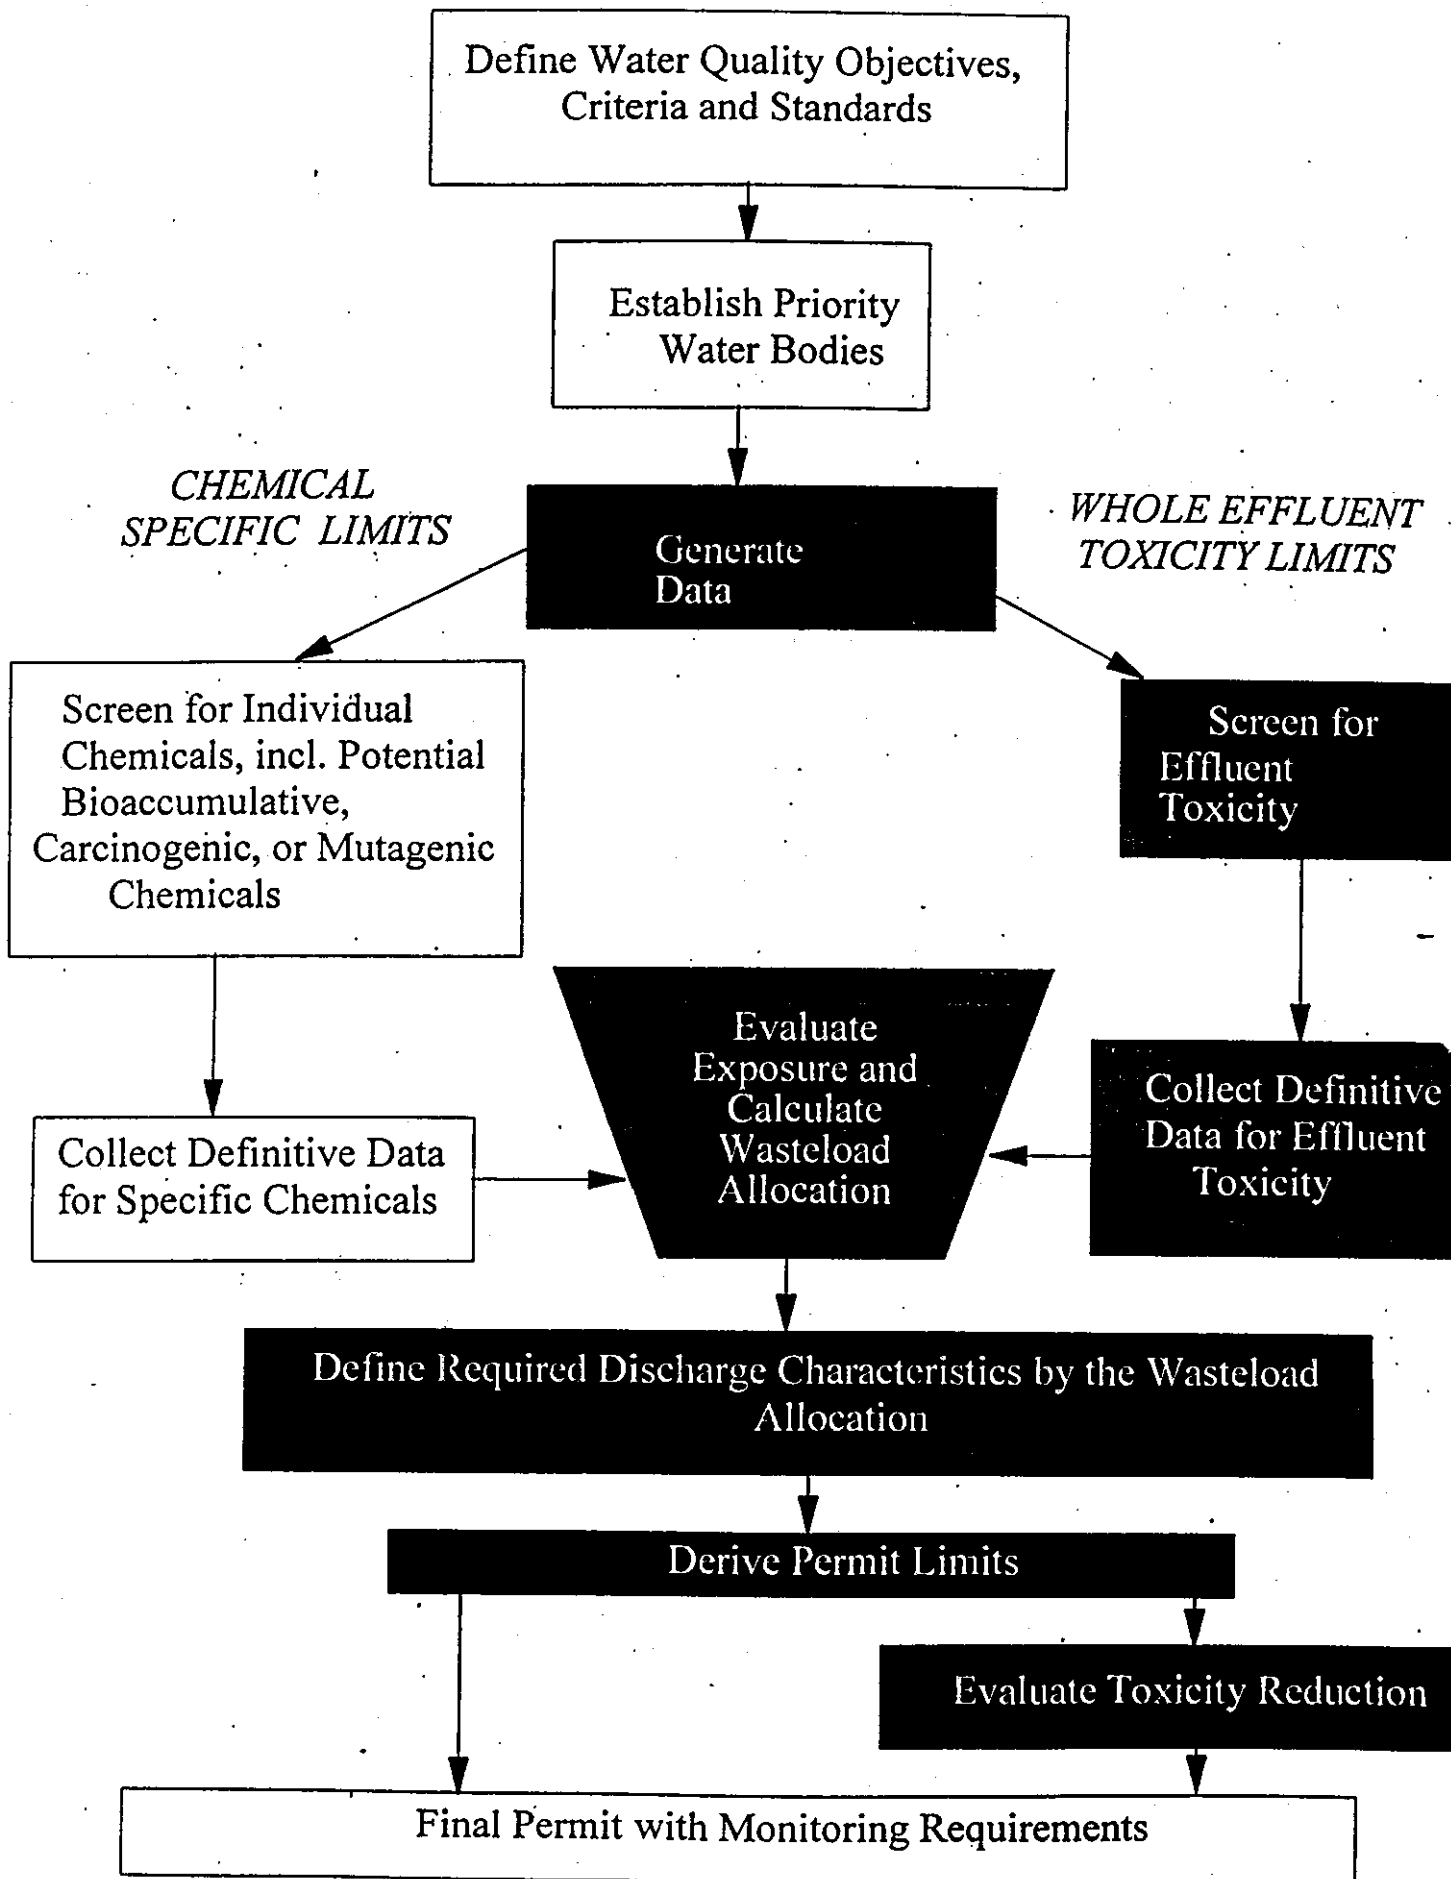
Define Water Quality Objectives, Criteria and Standards

Establish Priority Water Bodies

CHEMICAL SPECIFIC LIMITS

Generate Data

WHOLE EFFLUENT TOXICITY LIMITS

Screen for Individual Chemicals, incl. Potential Bioaccumulative, Carcinogenic, or Mutagenic Chemicals

Screen for Effluent Toxicity

Evaluate Exposure and Calculate Wasteload Allocation

Collect Definitive Data for Specific Chemicals

Collect Definitive Data for Effluent Toxicity

Define Required Discharge Characteristics by the Wasteload Allocation

Derive Permit Limits

Evaluate Toxicity Reduction

Final Permit with Monitoring Requirements